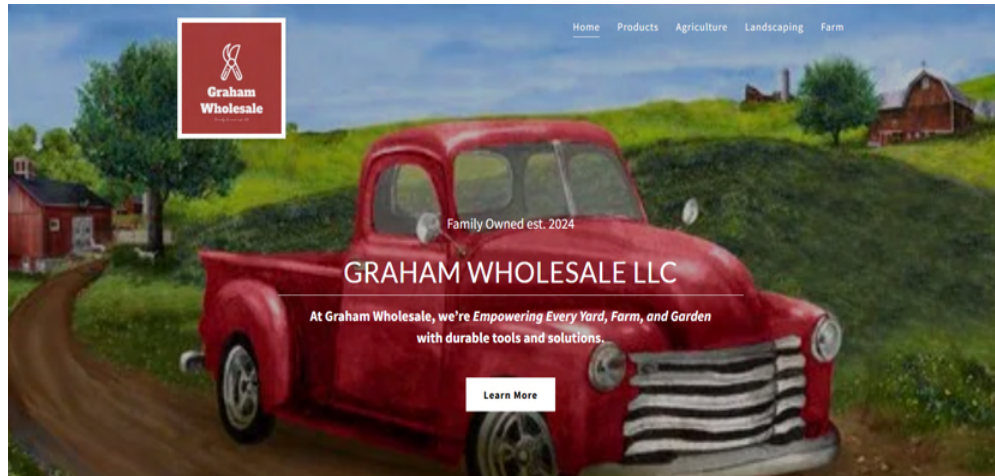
Graham Wholesale

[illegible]

Home Products Agriculture Landscaping Farm

Family Owned est. 2024

GRAHAM WHOLESALE LLC

At Graham Wholesale, we're *Empowering Every Yard, Farm, and Garden* with durable tools and solutions.

Learn More